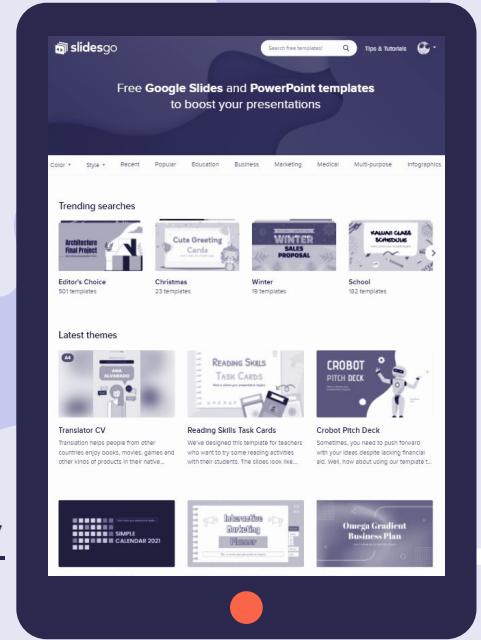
slidesgo

Search free templates!

Tips & Tutorials

Free Google Slides and PowerPoint templates to boost your presentations

Color Style Recent Popular Education Business Marketing Medical Multi-purpose Infographics

Trending searches

Architecture Final Project

Cute Greeting Cards

WINTER SALES PROPOSAL

KAWAII CLASS SCHEDULE

Editor's Choice
501 templates

Christmas
23 templates

Winter
19 templates

School
182 templates

Latest themes

ANA ALVARADO

READING SKILLS TASK CARDS

CROBOT PITCH DECK

Translator CV
Translation helps people from other countries enjoy books, movies, games and other kinds of products in their native...

Reading Skills Task Cards
We've designed this template for teachers who want to try some reading activities with their students. The slides look like...

Crobot Pitch Deck
Sometimes, you need to push forward with your ideas despite lacking financial aid. Well, how about using our template t...

SIMPLE CALENDAR 2021

Interactive Marketing Planner

Omega Gradient Business Plan